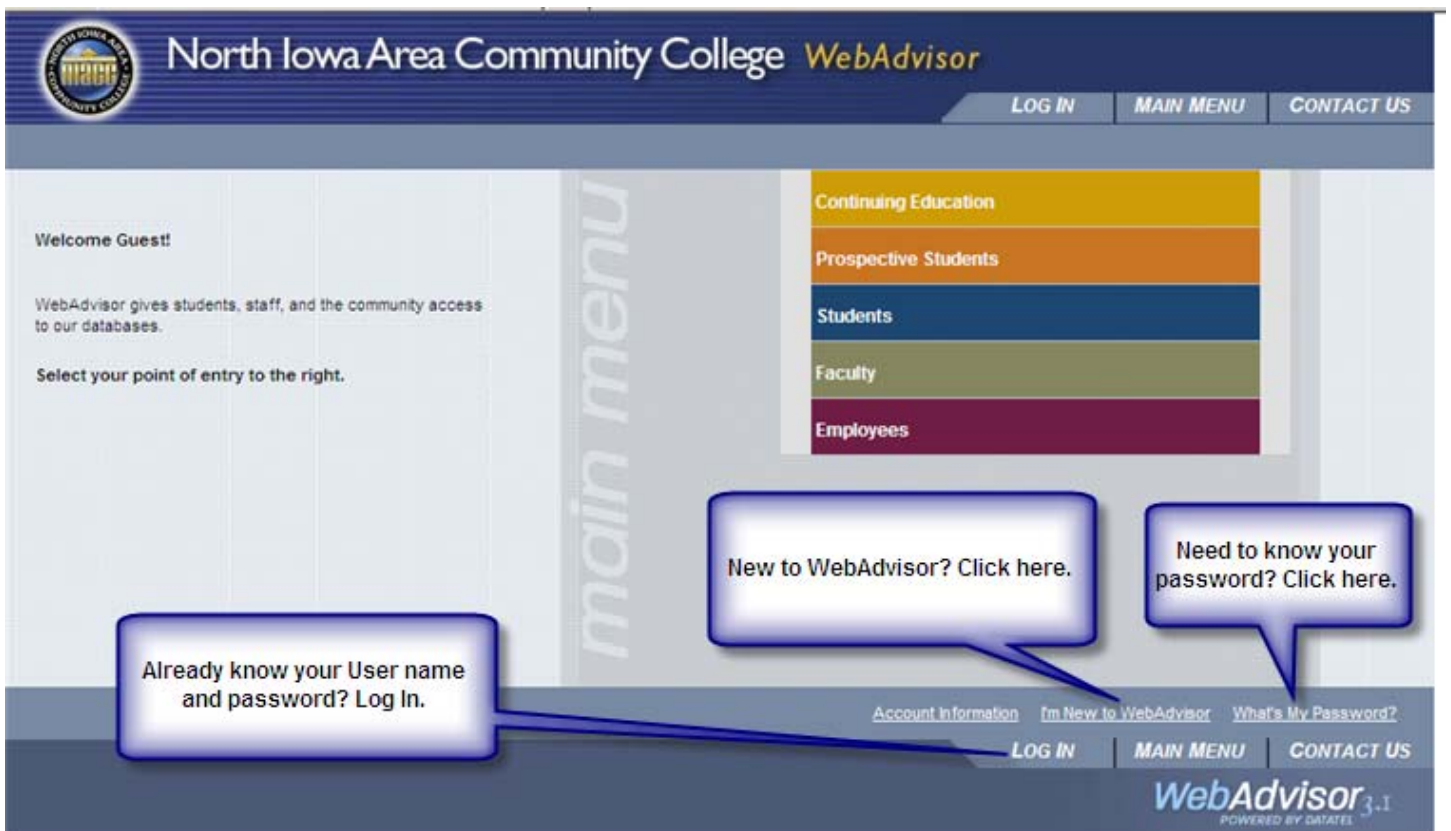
NORTH IOWA AREA COMMUNITY COLLEGE NIACC

North Iowa Area Community College WebAdvisor

LOG IN MAIN MENU CONTACT US

Welcome Guest!

WebAdvisor gives students, staff, and the community access to our databases.

Select your point of entry to the right.

main menu

Continuing Education

Prospective Students

Students

Faculty

Employees

New to WebAdvisor? Click here.

Need to know your password? Click here.

Already know your User name and password? Log In.

Account Information I'm New to WebAdvisor What's My Password?

LOG IN MAIN MENU CONTACT US

WebAdvisor 3.1

POWERED BY DATATEL